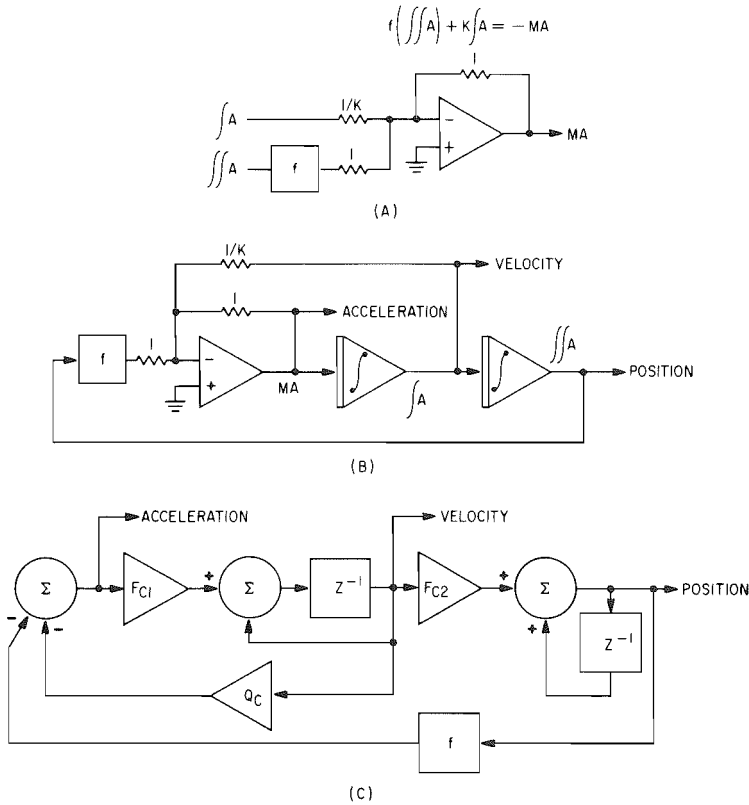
$f\left(\iint A\right) + K\int A = -MA$

1

$\int A$

1/K

−

+

MA

$\iint A$

f

1

(A)

1/K

VELOCITY

1

ACCELERATION

f

1

−

+

MA

$\int A$

$\iint A$

POSITION

(B)

ACCELERATION

VELOCITY

Σ

$F_{C1}$

+

Σ

$Z^{-1}$

$F_{C2}$

+

Σ

POSITION

−

−

+

$Z^{-1}$

$Q_C$

f

(C)